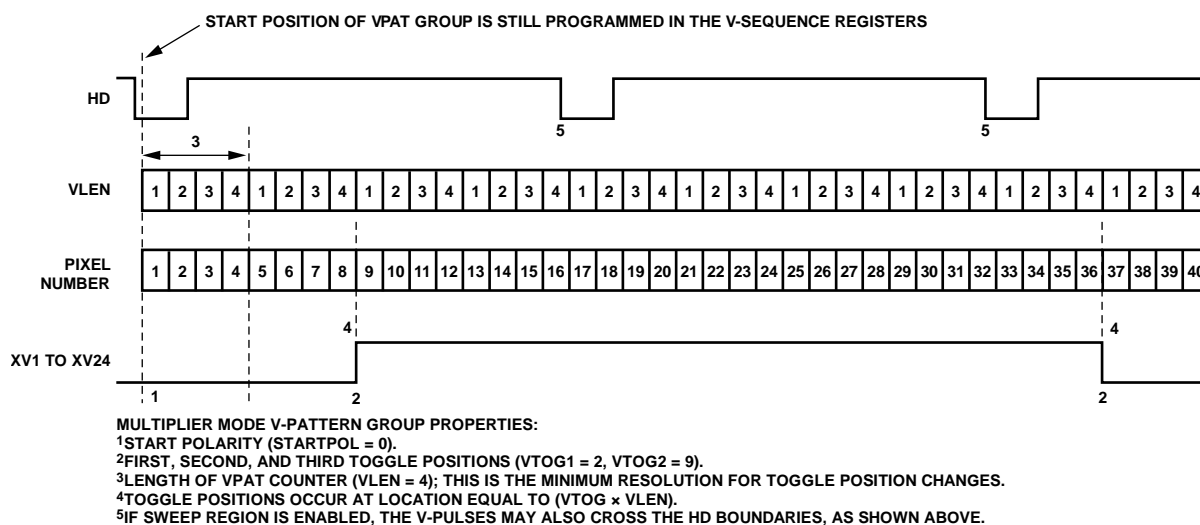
START POSITION OF VPAT GROUP IS STILL PROGRAMMED IN THE V-SEQUENCE REGISTERS

HD

5

5

3

VLEN

| 1 | 2 | 3 | 4 | 1 | 2 | 3 | 4 | 1 | 2 | 3 | 4 | 1 | 2 | 3 | 4 | 1 | 2 | 3 | 4 | 1 | 2 | 3 | 4 | 1 | 2 | 3 | 4 | 1 | 2 | 3 | 4 | 1 | 2 | 3 | 4 | 1 | 2 | 3 | 4 |
|---|---|---|---|---|---|---|---|---|---|---|---|---|---|---|---|---|---|---|---|---|---|---|---|---|---|---|---|---|---|---|---|---|---|---|---|---|---|---|---|

PIXEL NUMBER

| 1 | 2 | 3 | 4 | 5 | 6 | 7 | 8 | 9 | 10 | 11 | 12 | 13 | 14 | 15 | 16 | 17 | 18 | 19 | 20 | 21 | 22 | 23 | 24 | 25 | 26 | 27 | 28 | 29 | 30 | 31 | 32 | 33 | 34 | 35 | 36 | 37 | 38 | 39 | 40 |
|---|---|---|---|---|---|---|---|---|---|---|---|---|---|---|---|---|---|---|---|---|---|---|---|---|---|---|---|---|---|---|---|---|---|---|---|---|---|---|---|

4

4

XV1 TO XV24

1

2

2

MULTIPLIER MODE V-PATTERN GROUP PROPERTIES:
$^1$START POLARITY (STARTPOL = 0).
$^2$FIRST, SECOND, AND THIRD TOGGLE POSITIONS (VTOG1 = 2, VTOG2 = 9).
$^3$LENGTH OF VPAT COUNTER (VLEN = 4); THIS IS THE MINIMUM RESOLUTION FOR TOGGLE POSITION CHANGES.
$^4$TOGGLE POSITIONS OCCUR AT LOCATION EQUAL TO (VTOG × VLEN).
$^5$IF SWEEP REGION IS ENABLED, THE V-PULSES MAY ALSO CROSS THE HD BOUNDARIES, AS SHOWN ABOVE.